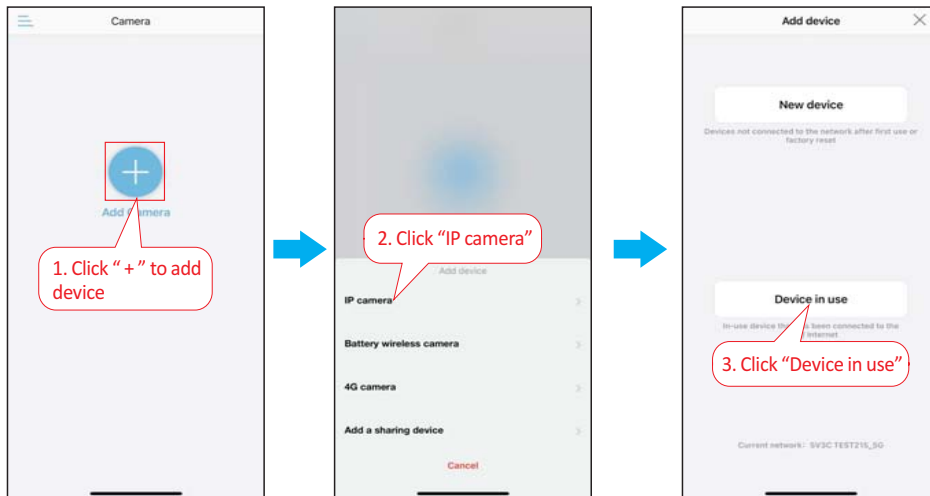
Camera

Add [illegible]amera

1. Click " + " to add device

2. Click "IP camera"

Add device

IP camera

Battery wireless camera

4G camera

Add a sharing device

Cancel

Add device

New device

Devices not connected to the network after first use or factory reset

Device in use

In-use device th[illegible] been connected to the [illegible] internet

3. Click "Device in use"

Current network: 5V3C TEST215_5G